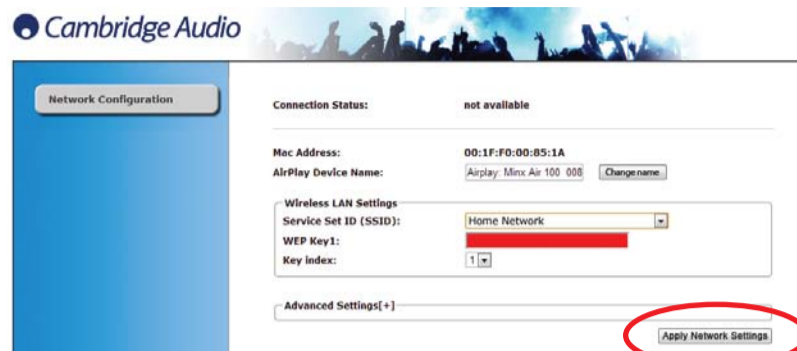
Cambridge Audio

Network Configuration

Connection Status: not available

Mac Address: 00:1F:F0:00:85:1A
AirPlay Device Name: Airplay: Minx Air 100 008 Change name

Wireless LAN Settings
Service Set ID (SSID): Home Network
WEP Key1:
Key index: 1

Advanced Settings[+]

Apply Network Settings